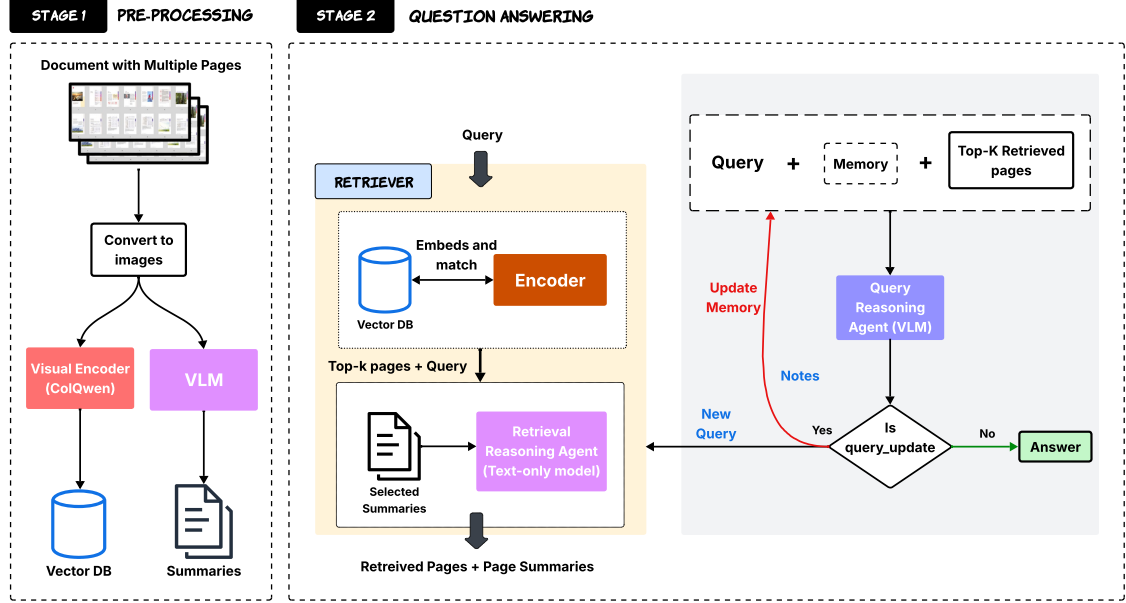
STAGE 1 PRE-PROCESSING

Document with Multiple Pages

Convert to images

Visual Encoder (ColQwen)

VLM

Vector DB

Summaries

STAGE 2 QUESTION ANSWERING

Query

RETRIEVER

Embeds and match

Vector DB

Encoder

Top-k pages + Query

Selected Summaries

Retrieval Reasoning Agent (Text-only model)

Retreived Pages + Page Summaries

Query + Memory + Top-K Retrieved pages

Update Memory

Query Reasoning Agent (VLM)

Notes

New Query

Yes

Is query_update

No

Answer